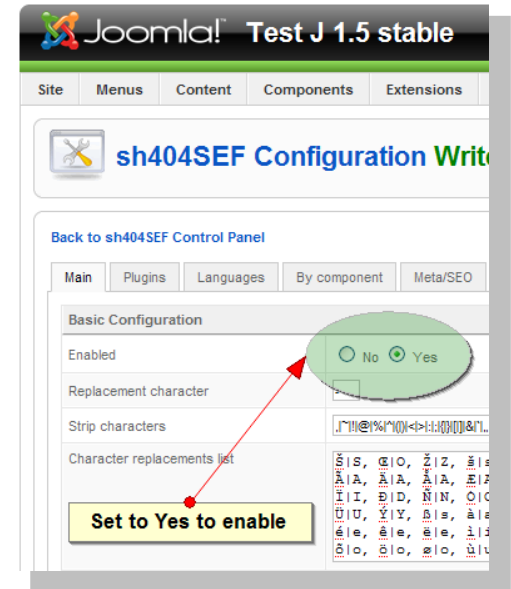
Joomla! Test J 1.5 stable

Site Menus Content Components Extensions

sh404SEF Configuration Writ

Back to sh404SEF Control Panel

Main Plugins Languages By component Meta/SEO

Basic Configuration

Enabled

No Yes

Replacement character

-

Strip characters

,|^|!|@|%|^|(|)|<|>|:|;|{|}|[|]|&|`|,

Character replacements list

Š|S, Œ|O, Ž|Z, š|s
Ã|A, Ä|A, Å|A, Æ|A
Ï|I, Ð|D, Ñ|N, Ò|O
Ü|U, Ý|Y, ß|s, à|a
é|e, ê|e, ë|e, ì|i
ô|o, ö|o, ø|o, ù|u

Set to Yes to enable